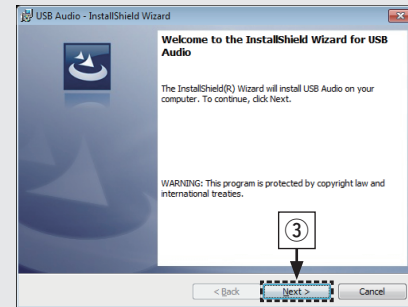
USB Audio - InstallShield Wizard

Welcome to the InstallShield Wizard for USB Audio

The InstallShield(R) Wizard will install USB Audio on your computer. To continue, click Next.

WARNING: This program is protected by copyright law and international treaties.

③

< Back Next > Cancel